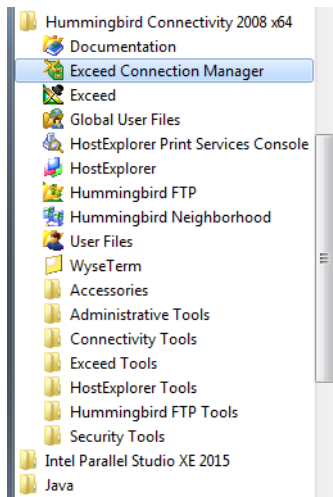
Hummingbird Connectivity 2008 x64
Documentation
Exceed Connection Manager
Exceed
Global User Files
HostExplorer Print Services Console
HostExplorer
Hummingbird FTP
Hummingbird Neighborhood
User Files
WyseTerm
Accessories
Administrative Tools
Connectivity Tools
Exceed Tools
HostExplorer Tools
Hummingbird FTP Tools
Security Tools
Intel Parallel Studio XE 2015
Java